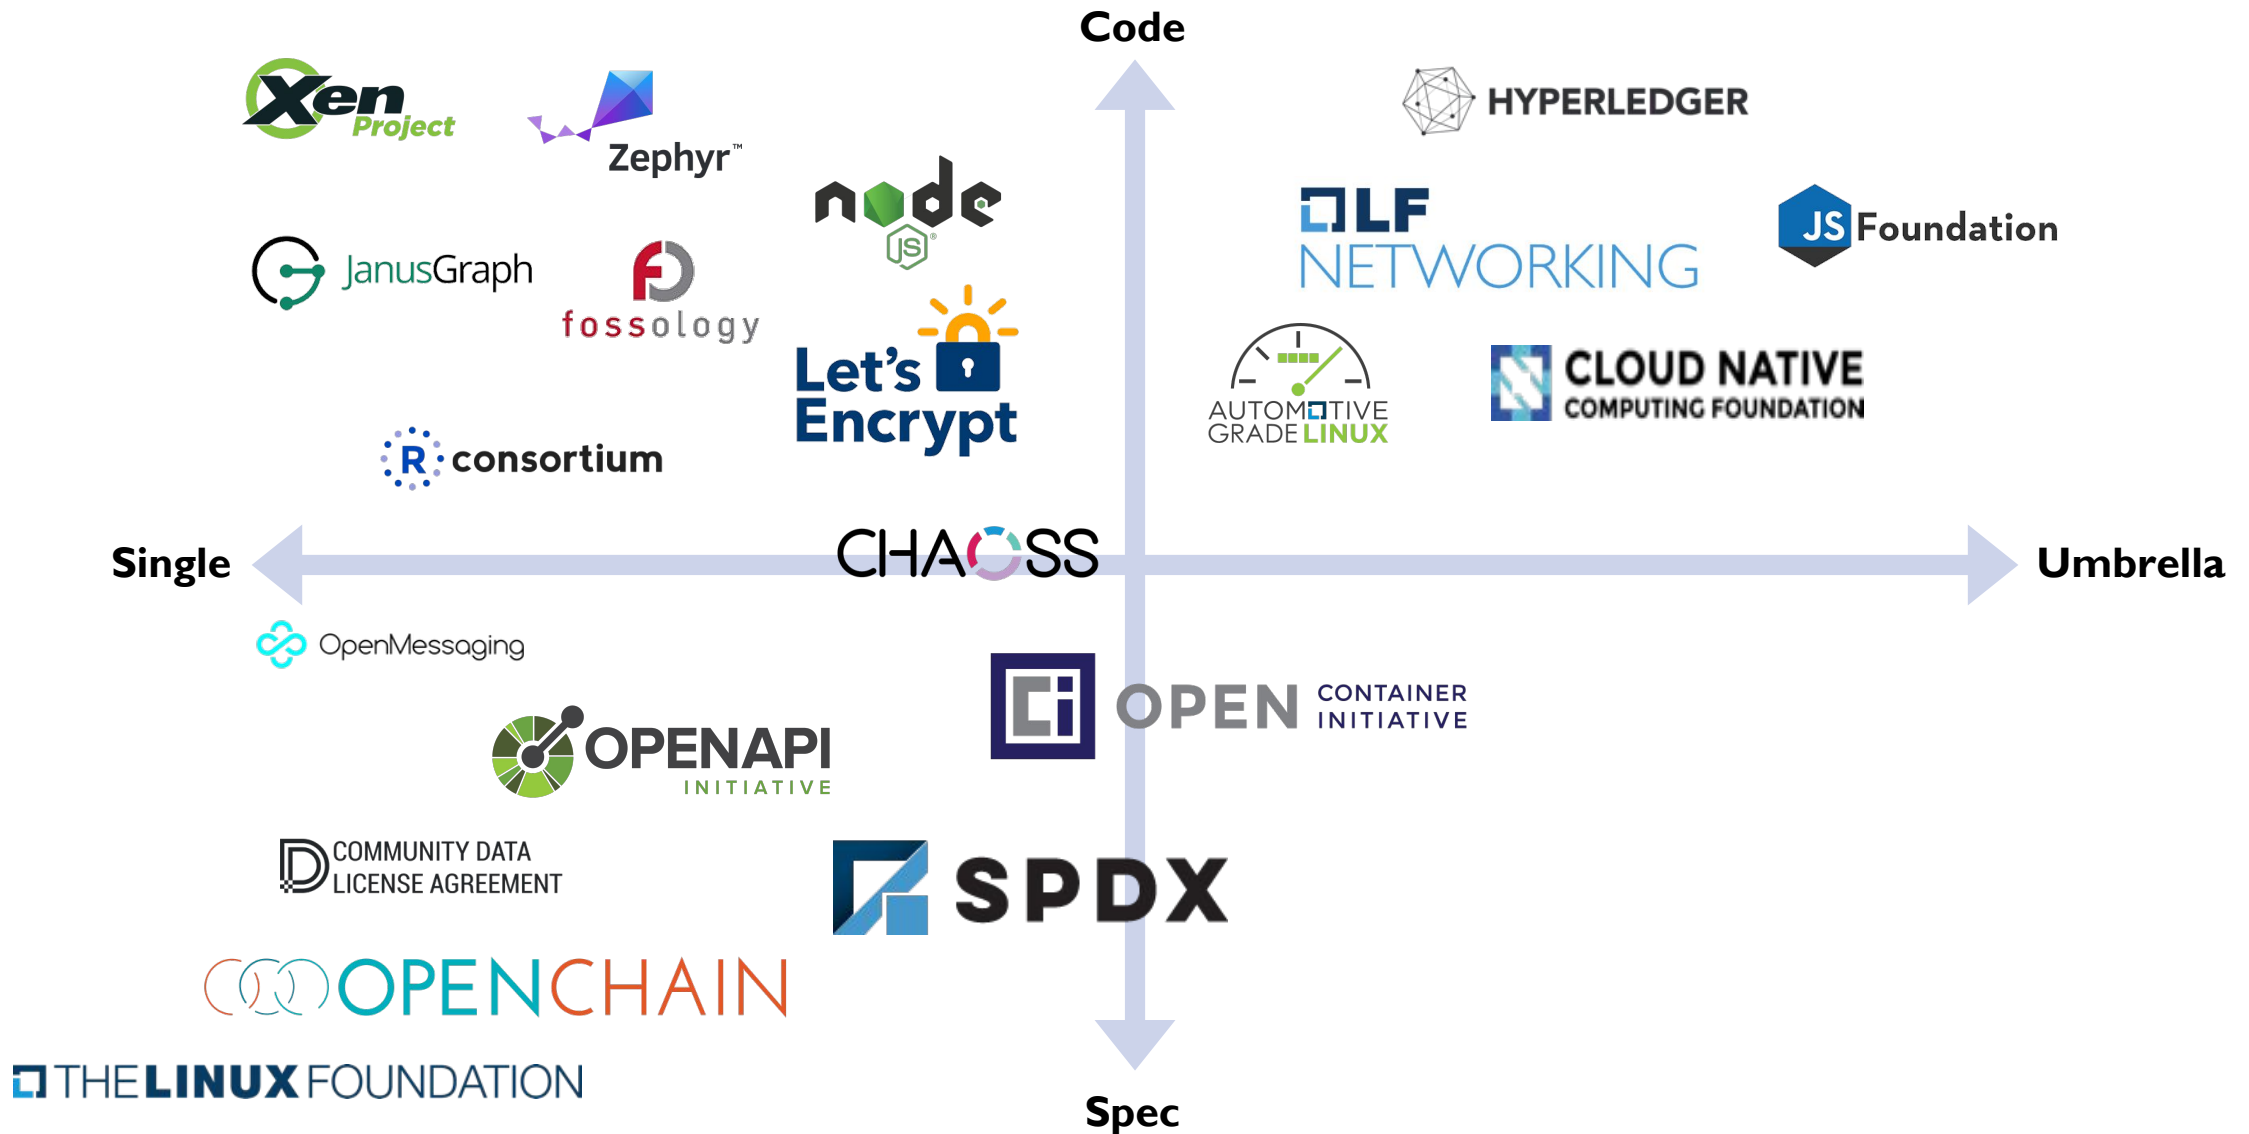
Code

Xen Project

Zephyr™

HYPERLEDGER

node JS

LF NETWORKING

JS Foundation

JanusGraph

fossology

Let's Encrypt

AUTOMOTIVE GRADE LINUX

CLOUD NATIVE COMPUTING FOUNDATION

R consortium

Single

CHAOSS

Umbrella

OpenMessaging

OPEN CONTAINER INITIATIVE

OPENAPI INITIATIVE

COMMUNITY DATA LICENSE AGREEMENT

SPDX

OPENCHAIN

THE LINUX FOUNDATION

Spec